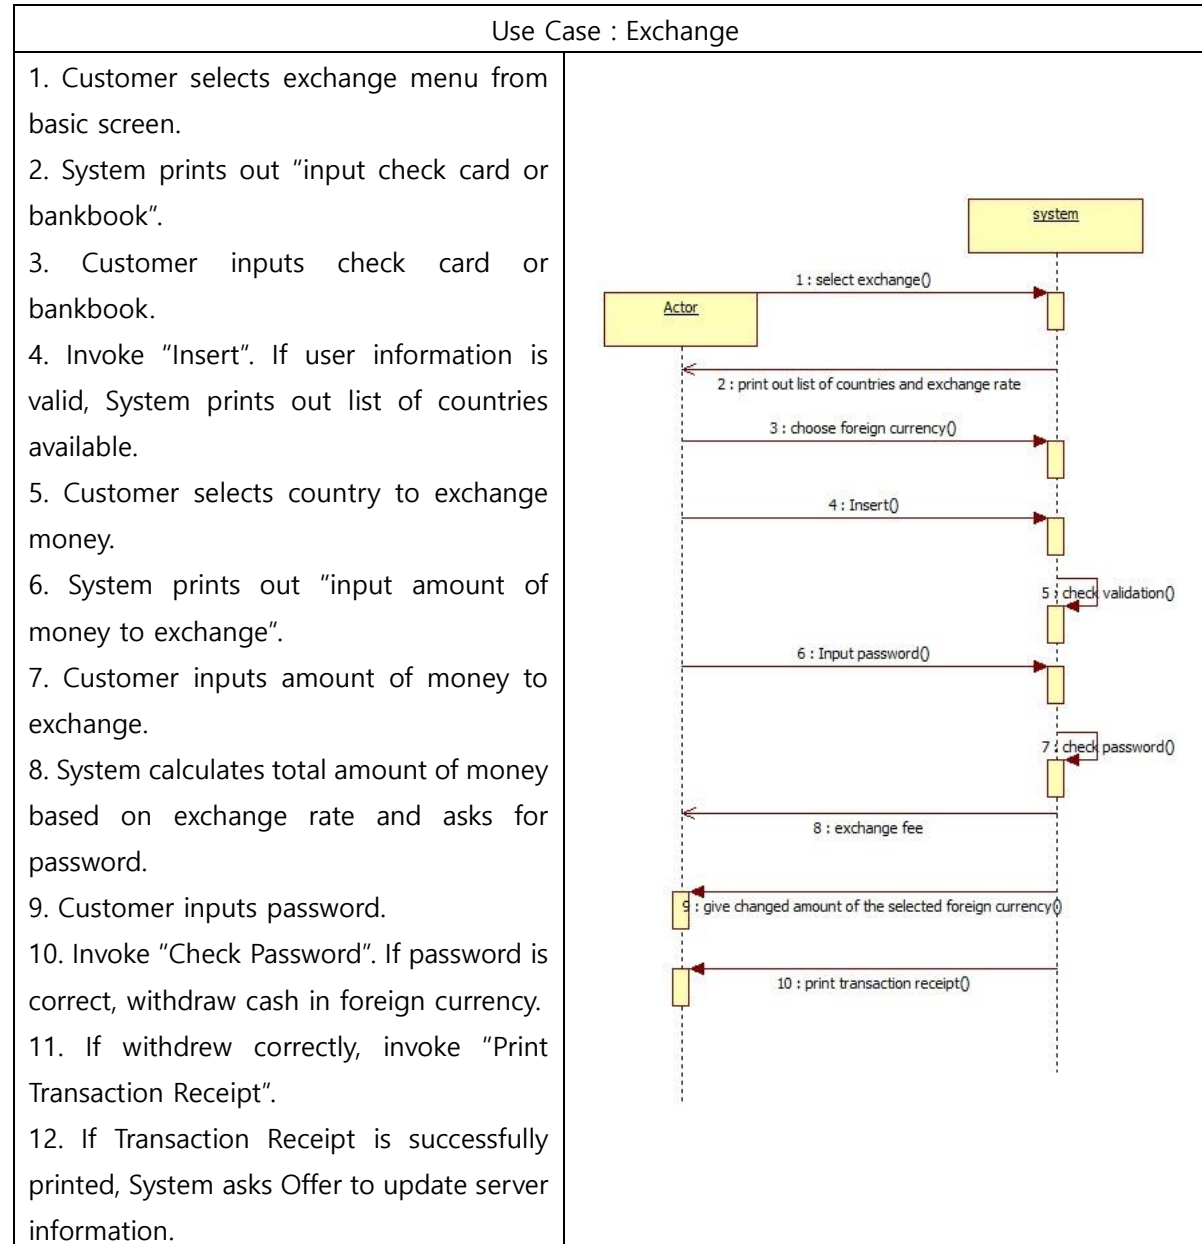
Use Case : Exchange

1. Customer selects exchange menu from basic screen.
2. System prints out "input check card or bankbook".
3. Customer inputs check card or bankbook.
4. Invoke "Insert". If user information is valid, System prints out list of countries available.
5. Customer selects country to exchange money.
6. System prints out "input amount of money to exchange".
7. Customer inputs amount of money to exchange.
8. System calculates total amount of money based on exchange rate and asks for password.
9. Customer inputs password.
10. Invoke "Check Password". If password is correct, withdraw cash in foreign currency.
11. If withdrew correctly, invoke "Print Transaction Receipt".
12. If Transaction Receipt is successfully printed, System asks Offer to update server information.

system
Actor
1 : select exchange()
2 : print out list of countries and exchange rate
3 : choose foreign currency()
4 : Insert()
5 : check validation()
6 : Input password()
7 : check password()
8 : exchange fee
9 : give changed amount of the selected foreign currency()
10 : print transaction receipt()